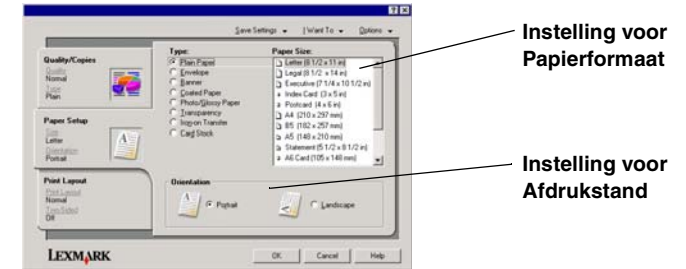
Save Settings ▾ I Want To ▾ Options ▾

Quality/Copies
Quality
Normal
Type
Plain

Paper Setup
Size
Letter
Orientation
Portrait

Print Layout
Print Layout
Normal
Two-Sided
Off

Type:
Plain Paper
Envelope
Banner
Coated Paper
Photo/Glossy Paper
Transparency
Iron-on Transfer
Card Stock

Paper Size:
Letter (8 1/2 x 11 in)
Legal (8 1/2 x 14 in)
Executive (7 1/4 x 10 1/2 in)
Index Card (3 x 5 in)
Postcard (4 x 6 in)
A4 (210 x 297 mm)
B5 (182 x 257 mm)
A5 (148 x 210 mm)
Statement (5 1/2 x 8 1/2 in)
A6 Card (105 x 148 mm)

Orientation
Portrait
Landscape

LEXMARK

OK Cancel Help

Instelling voor Papierformaat

Instelling voor Afdrukstand